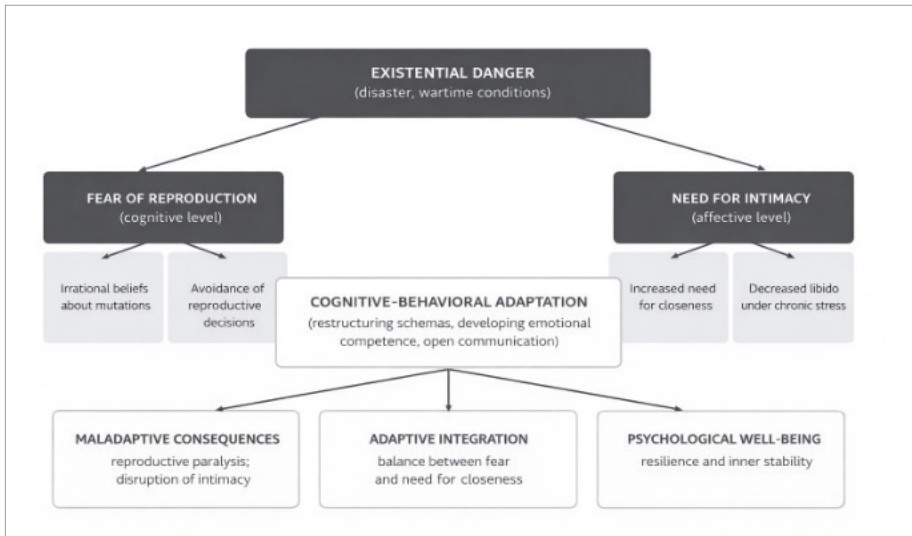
EXISTENTIAL DANGER
(disaster, wartime conditions)

FEAR OF REPRODUCTION
(cognitive level)

Irrational beliefs about mutations

Avoidance of reproductive decisions

NEED FOR INTIMACY
(affective level)

Increased need for closeness

Decreased libido under chronic stress

COGNITIVE-BEHAVIORAL ADAPTATION
(restructuring schemas, developing emotional competence, open communication)

MALADAPTIVE CONSEQUENCES
reproductive paralysis; disruption of intimacy

ADAPTIVE INTEGRATION
balance between fear and need for closeness

PSYCHOLOGICAL WELL-BEING
resilience and inner stability